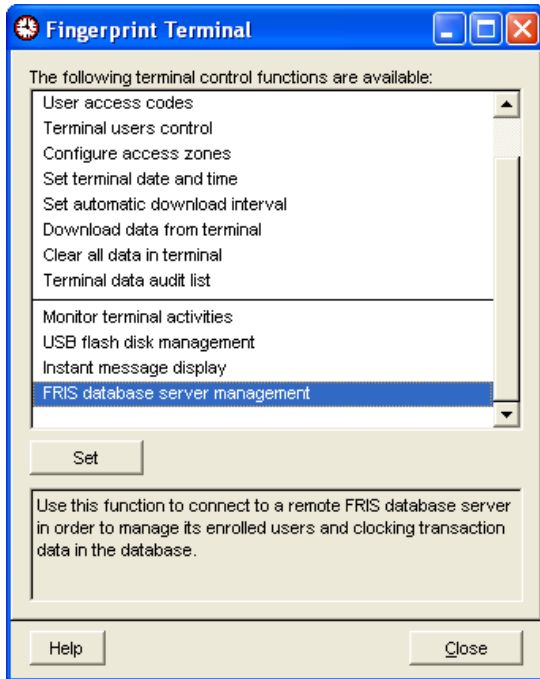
Fingerprint Terminal

The following terminal control functions are available:

User access codes
Terminal users control
Configure access zones
Set terminal date and time
Set automatic download interval
Download data from terminal
Clear all data in terminal
Terminal data audit list
Monitor terminal activities
USB flash disk management
Instant message display
FRIS database server management

Set

Use this function to connect to a remote FRIS database server in order to manage its enrolled users and clocking transaction data in the database.

Help

Close